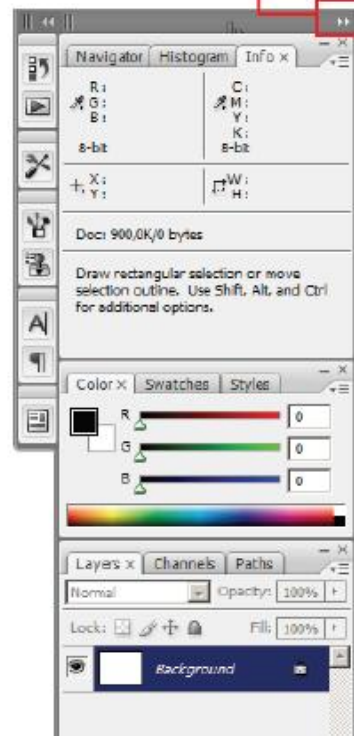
Navigator | Histogram | Info ×

R:
G:
B:
8-bit

C:
M:
Y:
K:
8-bit

X:
Y:

W:
H:

Doc: 900,0K/0 bytes

Draw rectangular selection or move selection outline. Use Shift, Alt, and Ctrl for additional options.

Color × | Swatches | Styles

R 0
G 0
B 0

Layers × | Channels | Paths

Normal
Opacity: 100%
Lock:
Fill: 100%

Background